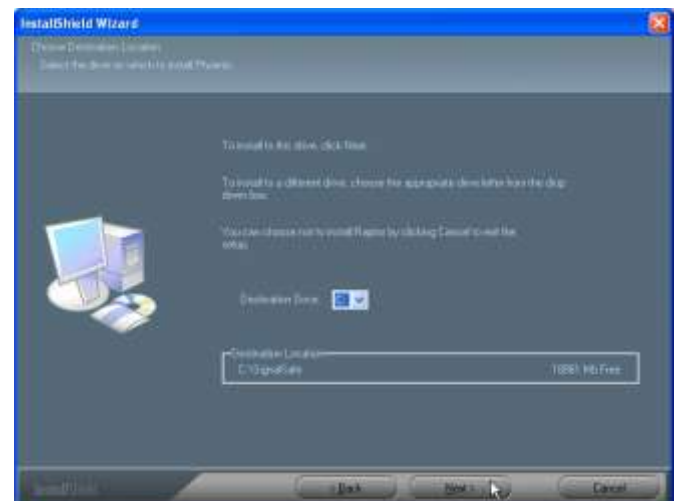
InstallShield Wizard

Choose Destination Location
Select the drive on which to install Phoenix

To install to this drive, click Next.

To install to a different drive, choose the appropriate drive letter from the drop down box.

You can choose not to install Rapsr by clicking Cancel to exit the setup.

Destination Drive: C:

Destination Location
C:\SignalSafe 15861 Mb Free

InstallShield

< Back

Next >

Cancel